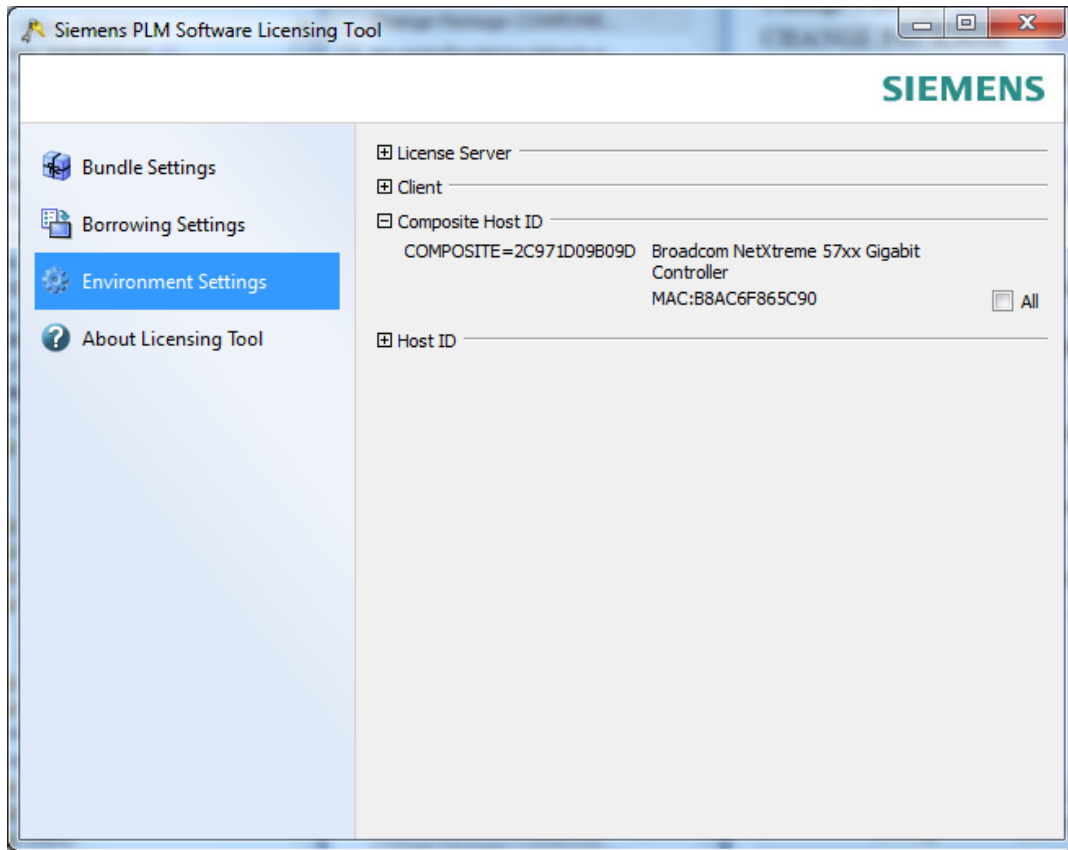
Siemens PLM Software Licensing Tool

SIEMENS

Bundle Settings

Borrowing Settings

Environment Settings

About Licensing Tool

⊞ License Server

⊞ Client

⊟ Composite Host ID

COMPOSITE=2C971D09B09D Broadcom NetXtreme 57xx Gigabit Controller

MAC:B8AC6F865C90

All

⊞ Host ID